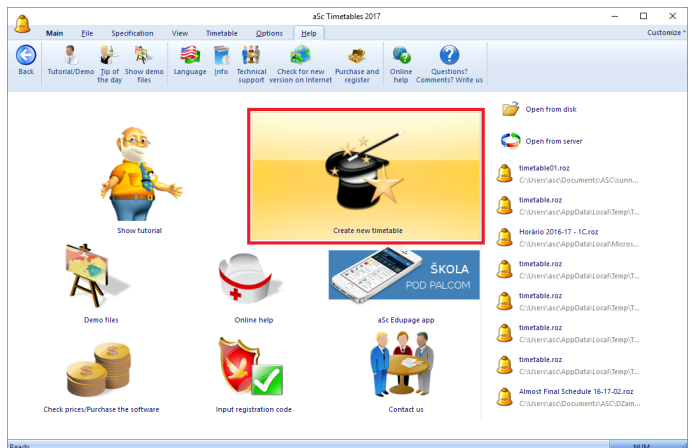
aSc Timetables 2017

Main File Specification View Timetable Options Help Customize

Back Tutorial/Demo Tip of the day Show demo files Language Info Technical support Check for new version on Internet Purchase and register Online help Questions? Comments? Write us

Show tutorial

Create new timetable

Demo files

Online help

ŠKOLA POD PALCOM

aSc Edupage app

Check prices/Purchase the software

Input registration code

Contact us

Open from disk

Open from server

timetable01.roz
C:\Users\asc\Documents\ASC\sumn...

timetable.roz
C:\Users\asc\AppData\Local\Temp\T...

Horário 2016-17 - 1C.roz
C:\Users\asc\AppData\Local\Micros...

timetable.roz
C:\Users\asc\AppData\Local\Temp\T...

timetable.roz
C:\Users\asc\AppData\Local\Temp\T...

timetable.roz
C:\Users\asc\AppData\Local\Temp\T...

timetable.roz
C:\Users\asc\AppData\Local\Temp\T...

Almost Final Schedule 16-17-02.roz
C:\Users\asc\Documents\ASC\DZam...

Ready NUM